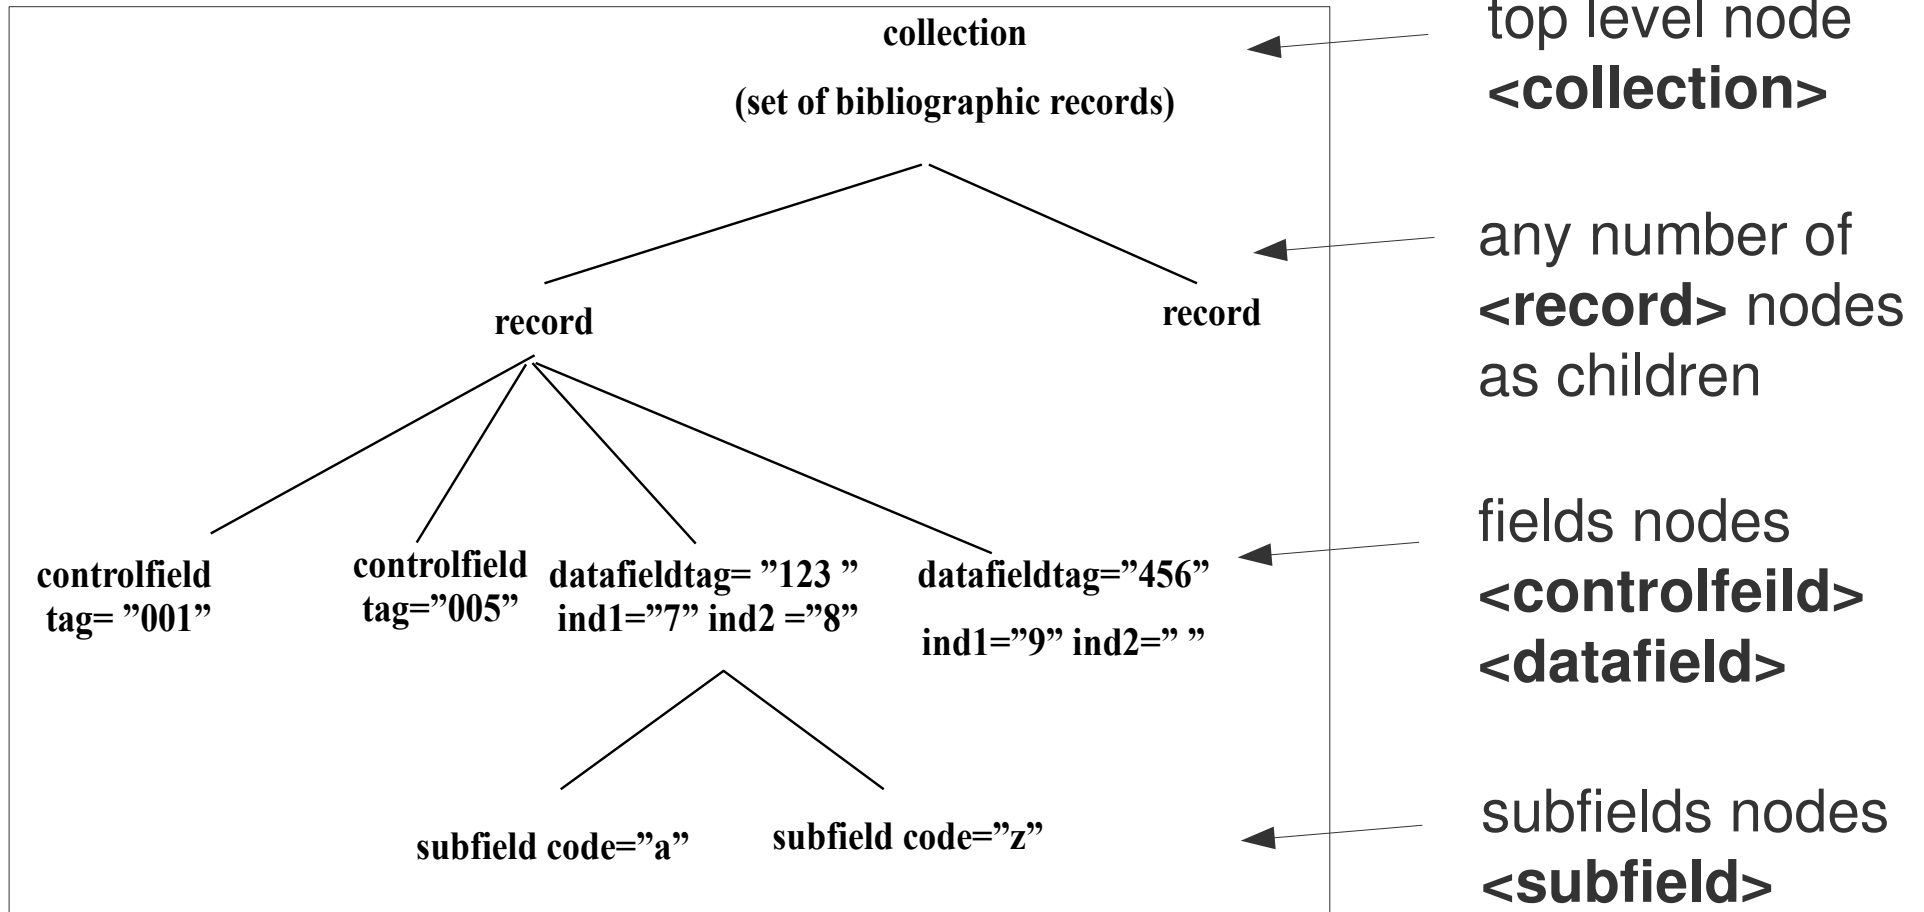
collection

(set of bibliographic records)

top level node
**<collection>**

record

record

any number of **<record>** nodes as children

controlfield tag= ”001”

controlfield tag=”005”

datafieldtag= ”123 ” ind1=”7” ind2 =”8”

datafieldtag=”456” ind1=”9” ind2=” ”

fields nodes
**<controlfeild>**
**<datafield>**

subfield code=”a”

subfield code=”z”

subfields nodes
**<subfield>**